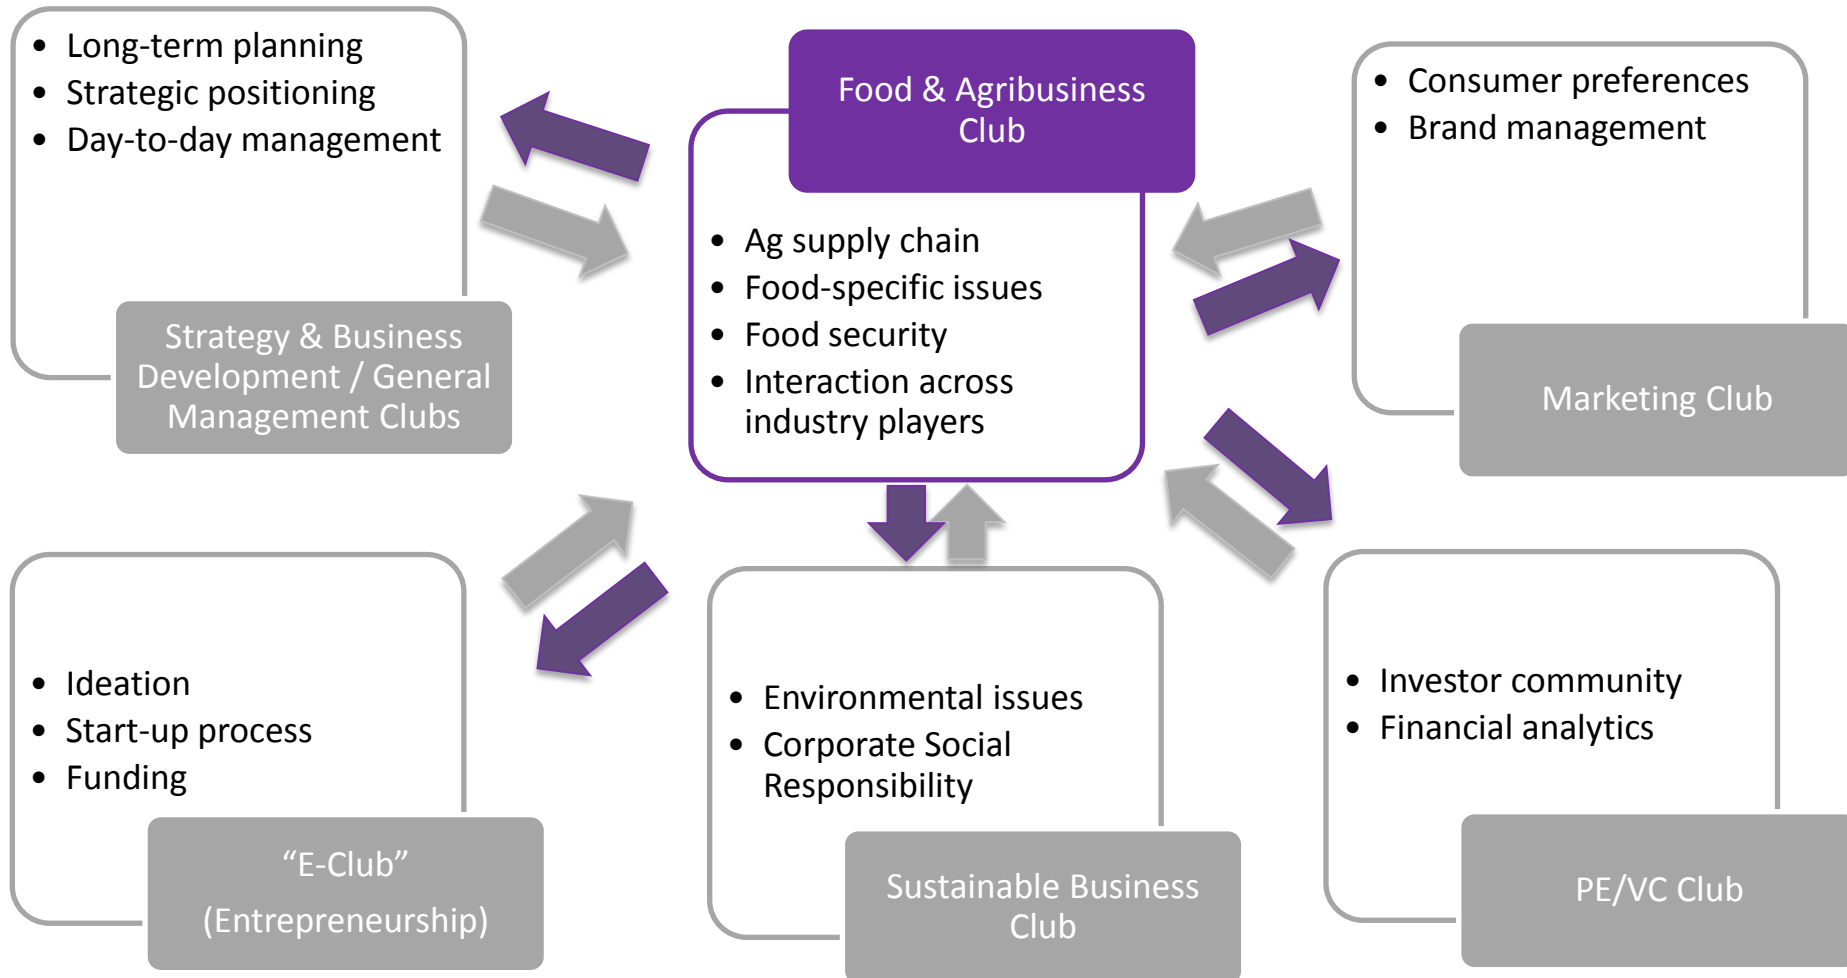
- Long-term planning
- Strategic positioning
- Day-to-day management

Strategy & Business Development / General Management Clubs

Food & Agribusiness Club

- Ag supply chain
- Food-specific issues
- Food security
- Interaction across industry players

- Consumer preferences
- Brand management

Marketing Club

- Ideation
- Start-up process
- Funding

“E-Club”
(Entrepreneurship)

- Environmental issues
- Corporate Social Responsibility

Sustainable Business Club

- Investor community
- Financial analytics

PE/VC Club